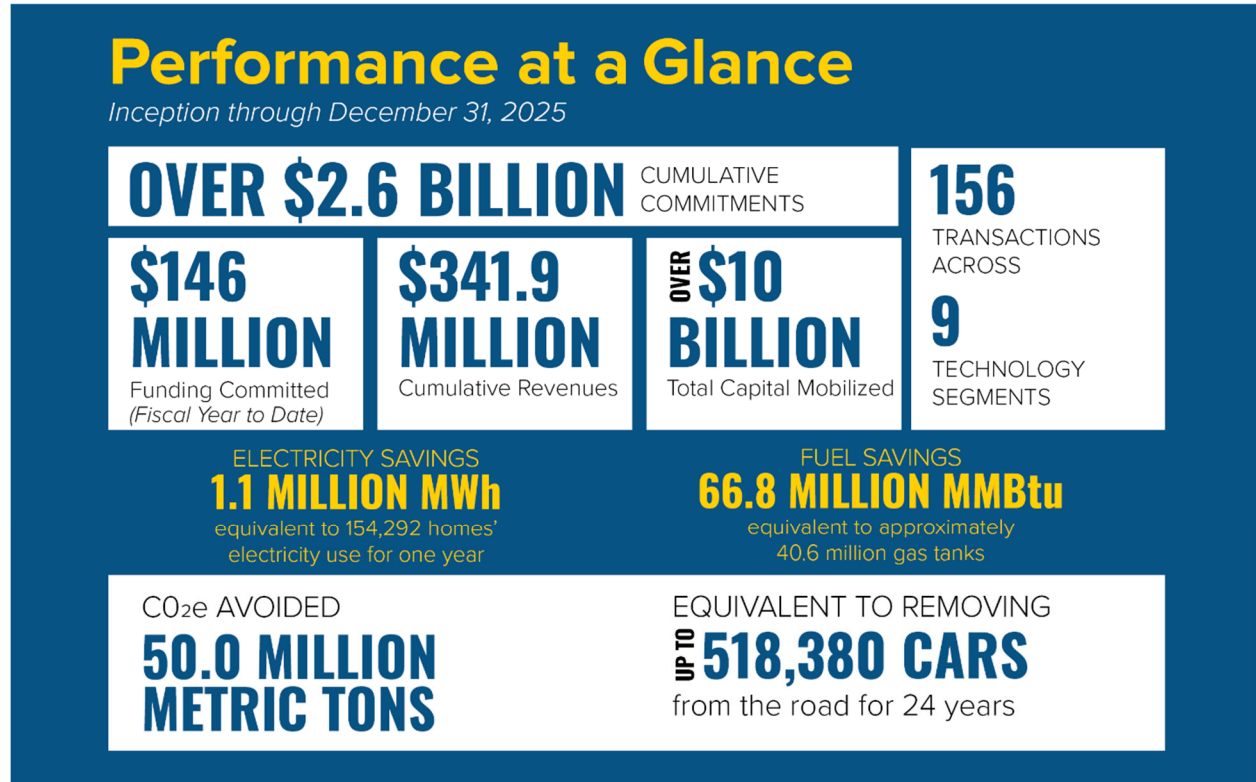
Performance at a Glance

Inception through December 31, 2025

OVER $2.6 BILLION CUMULATIVE COMMITMENTS

$146 MILLION
Funding Committed
(Fiscal Year to Date)

$341.9 MILLION
Cumulative Revenues

OVER $10 BILLION
Total Capital Mobilized

156
TRANSACTIONS ACROSS
9
TECHNOLOGY SEGMENTS

ELECTRICITY SAVINGS
1.1 MILLION MWh
equivalent to 154,292 homes' electricity use for one year

FUEL SAVINGS
66.8 MILLION MMBtu
equivalent to approximately 40.6 million gas tanks

C0$_2$e AVOIDED
50.0 MILLION METRIC TONS

EQUIVALENT TO REMOVING
UP TO 518,380 CARS
from the road for 24 years